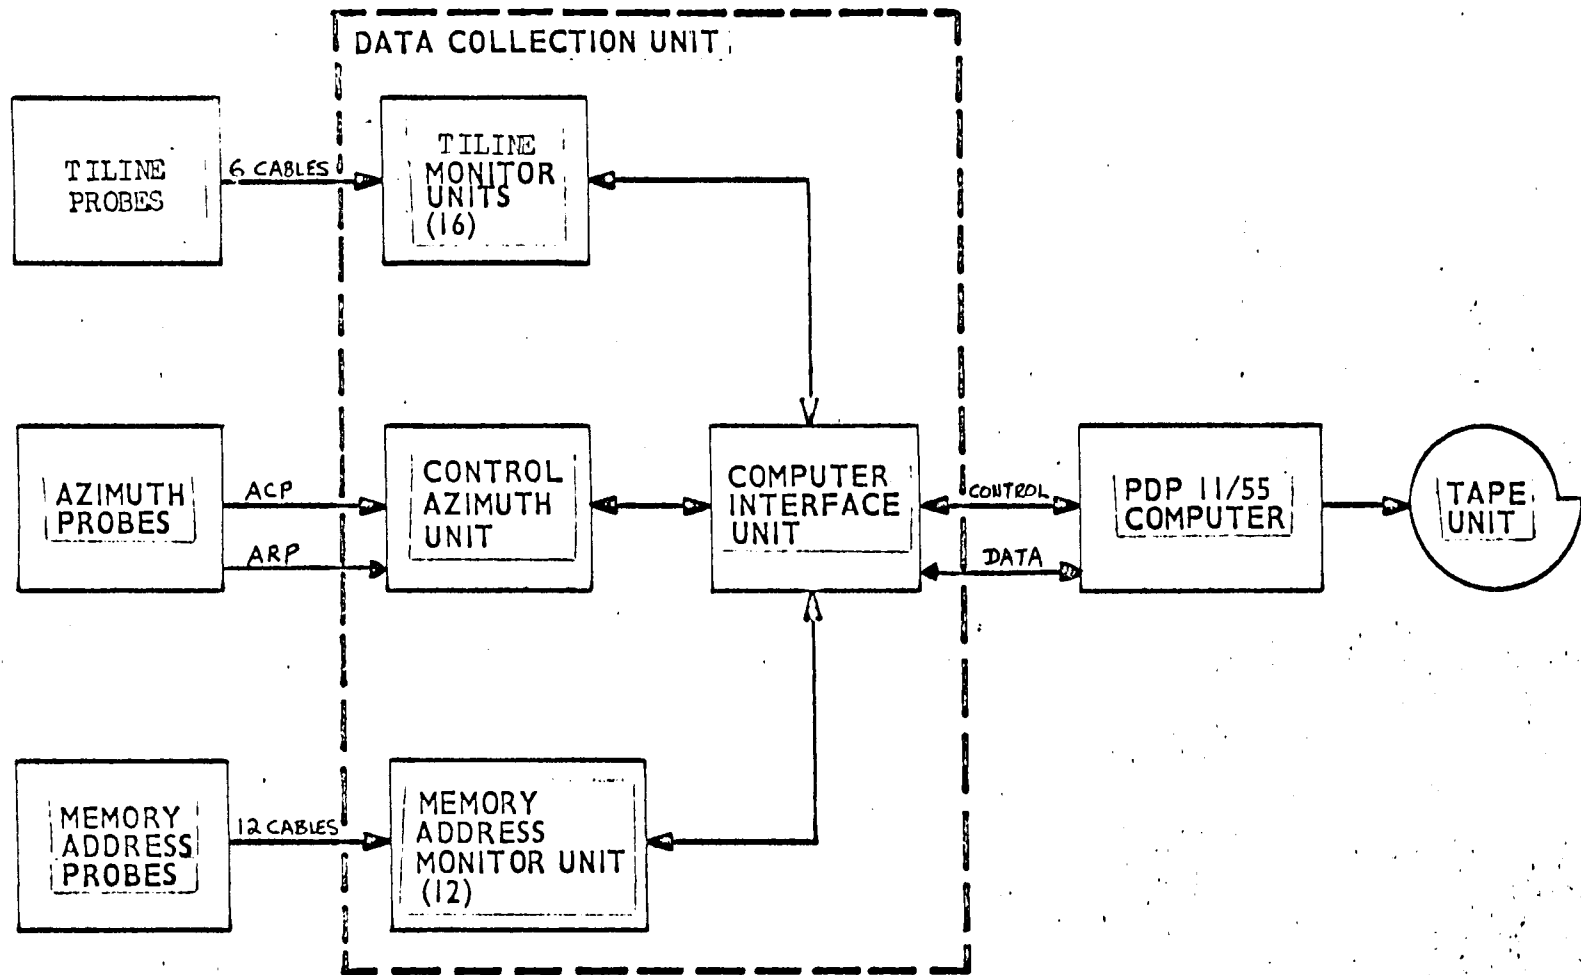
DATA COLLECTION UNIT

TILINE PROBES

6 CABLES

TILINE MONITOR UNITS (16)

AZIMUTH PROBES

ACP

ARP

CONTROL AZIMUTH UNIT

COMPUTER INTERFACE UNIT

CONTROL

DATA

PDP 11/55 COMPUTER

TAPE UNIT

MEMORY ADDRESS PROBES

12 CABLES

MEMORY ADDRESS MONITOR UNIT (12)